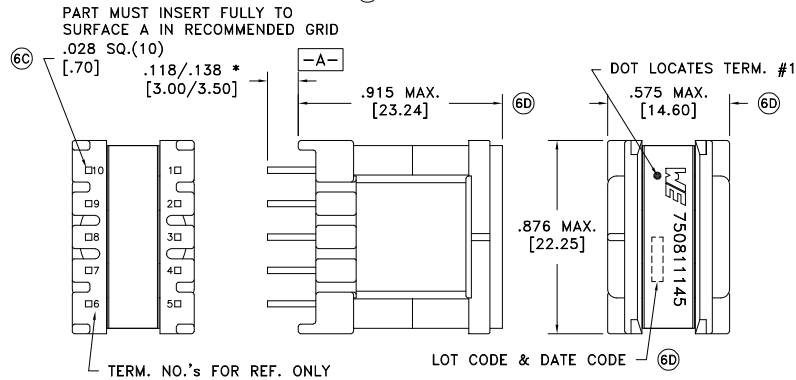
PART MUST INSERT FULLY TO SURFACE A IN RECOMMENDED GRID

.028 SQ.(10)
[.70]

6C

.118/.138 *
[3.00/3.50]

-A-

.915 MAX.
[23.24]

6D

DOT LOCATES TERM. #1

.575 MAX.
[14.60]

6D

10
9
8
7
6

1
2
3
4
5

.876 MAX.
[22.25]

WE 750811145

LOT CODE & DATE CODE

6D

TERM. NO.'s FOR REF. ONLY